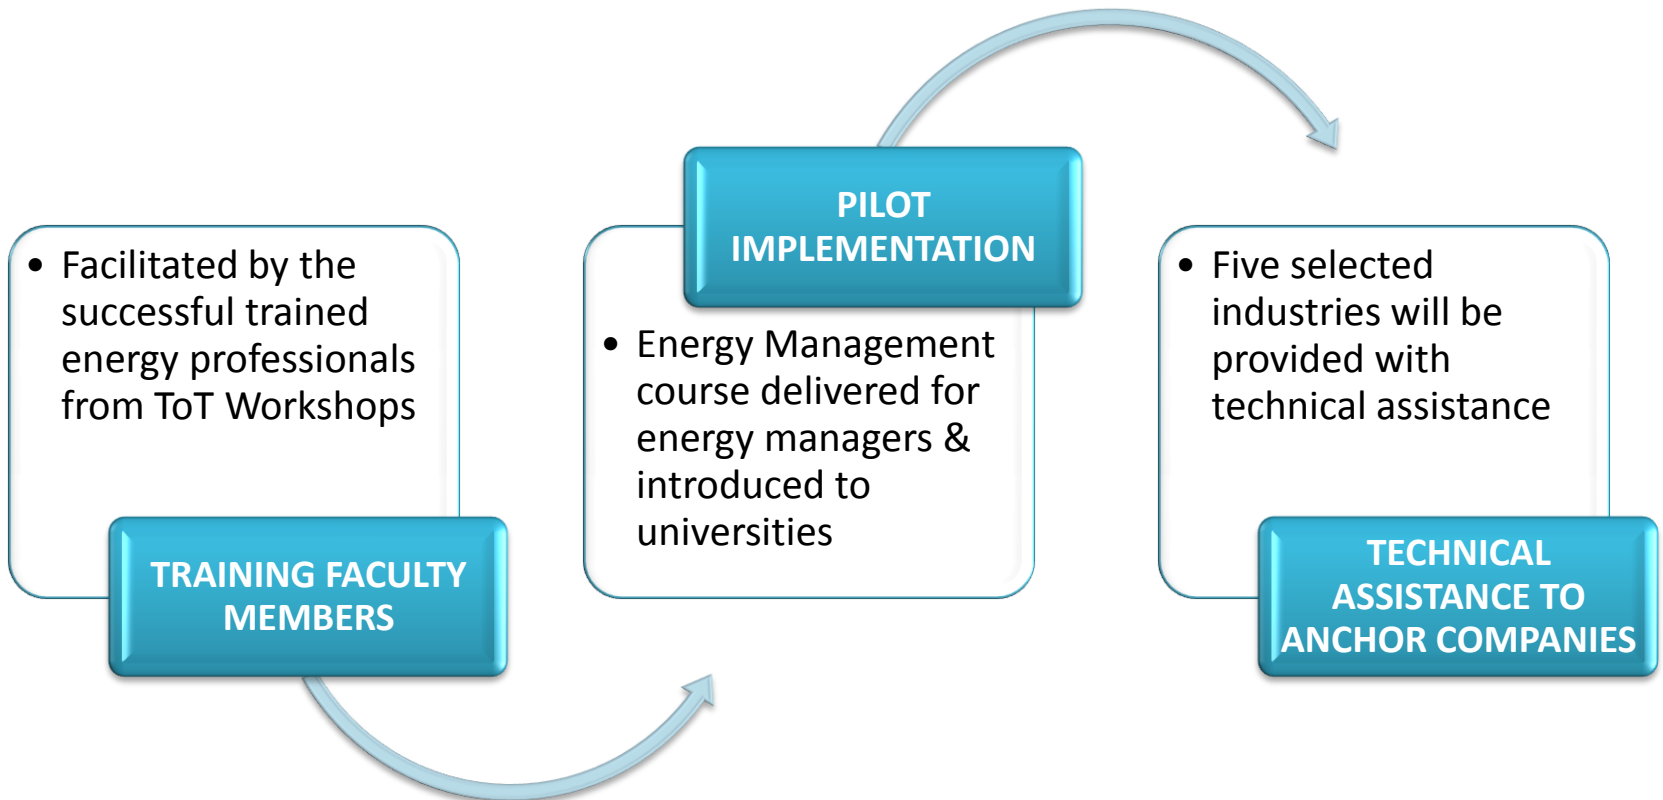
- Facilitated by the successful trained energy professionals from ToT Workshops

TRAINING FACULTY MEMBERS

PILOT IMPLEMENTATION

- Energy Management course delivered for energy managers & introduced to universities

- Five selected industries will be provided with technical assistance

TECHNICAL ASSISTANCE TO ANCHOR COMPANIES